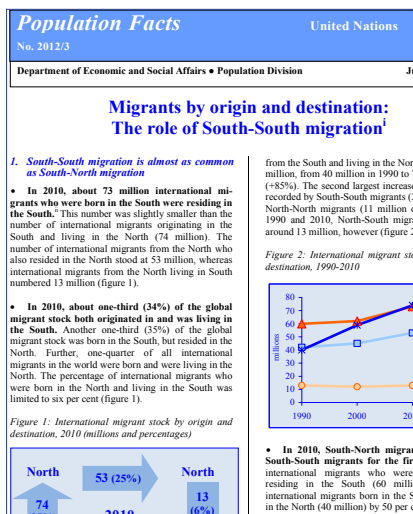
Population Facts
No. 2012/3
United Nations

Department of Economic and Social Affairs • Population Division
J

Migrants by origin and destination:
The role of South-South migration$^{i}$

1. South-South migration is almost as common as South-North migration

• In 2010, about 73 million international migrants who were born in the South were residing in the South.$^{ii}$ This number was slightly smaller than the number of international migrants originating in the South and living in the North (74 million). The number of international migrants from the North who also resided in the North stood at 53 million, whereas international migrants from the North living in South numbered 13 million (figure 1).

• In 2010, about one-third (34%) of the global migrant stock both originated in and was living in the South. Another one-third (35%) of the global migrant stock was born in the South, but resided in the North. Further, one-quarter of all international migrants in the world were born and were living in the North. The percentage of international migrants who were born in the North and living in the South was limited to six per cent (figure 1).

Figure 1: International migrant stock by origin and destination, 2010 (millions and percentages)

North
53 (25%)
North
74
13 (6%)
2010

from the South and living in the Nor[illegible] million, from 40 million in 1990 to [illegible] (+85%). The second largest increas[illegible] recorded by South-South migrants ([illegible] North-North migrants (11 million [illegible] 1990 and 2010, South-North migra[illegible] around 13 million, however (figure 2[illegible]

Figure 2: International migrant st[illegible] destination, 1990-2010

80
70
60
50
40
30
20
10
0
millions
1990
2000
20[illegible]

• In 2010, South-North migra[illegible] South-North migrants for the fir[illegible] international migrants who were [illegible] residing in the South (60 milli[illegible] international migrants born in the S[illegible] in the North (40 million) by 50 per c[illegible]